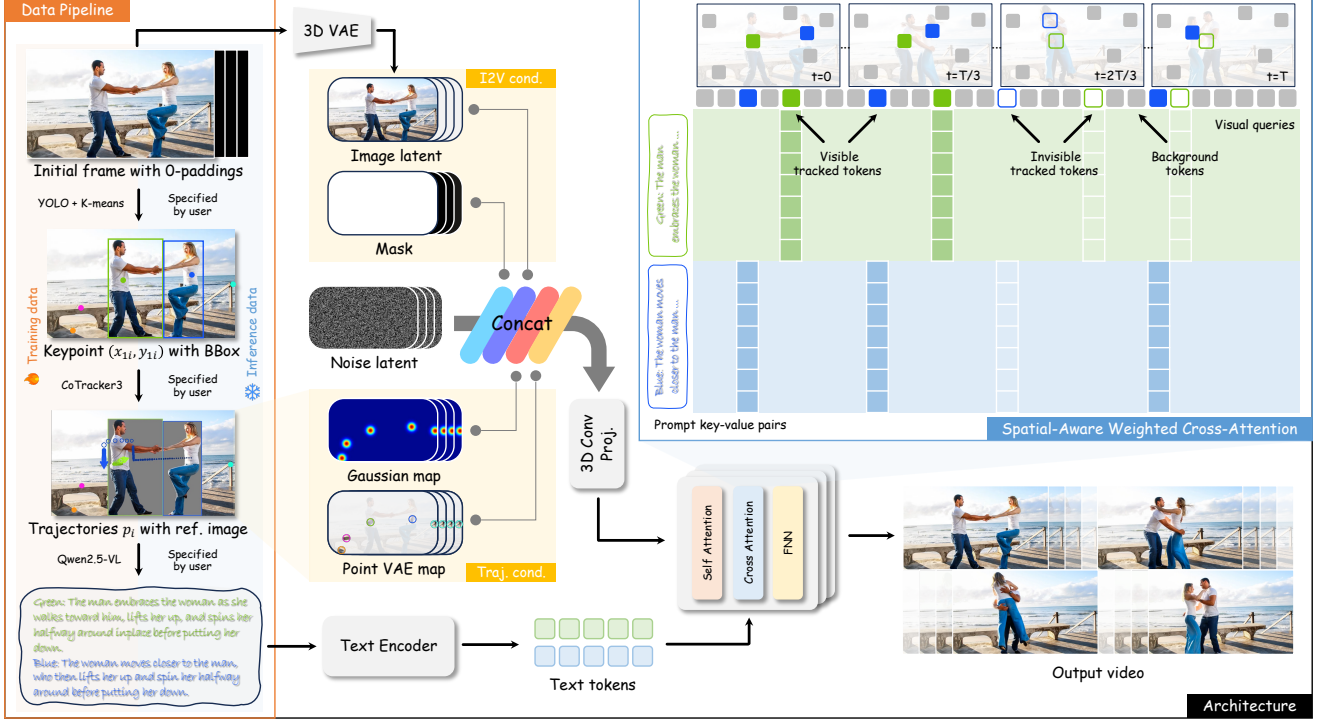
Data Pipeline

Initial frame with 0-paddings

YOLO + K-means

Specified by user

Training data

Inference data

Keypoint $(x_{1i}, y_{1i})$ with BBox

CoTracker3

Specified by user

Trajectories $p_i$ with ref. image

Qwen2.5-VL

Specified by user

Green: The man embraces the woman as she walks toward him, lifts her up, and spins her halfway around inplace before putting her down.

Blue: The woman moves closer to the man, who then lifts her up and spin her halfway around before putting her down.

3D VAE

I2V cond.

Image latent

Mask

Noise latent

Concat

Gaussian map

Point VAE map

Traj. cond.

3D Conv Proj.

Text Encoder

Text tokens

Self Attention

Cross Attention

FNN

Output video

t=0

t=T/3

t=2T/3

t=T

Visual queries

Green: The man embraces the woman ...

Visible tracked tokens

Invisible tracked tokens

Background tokens

Blue: The woman moves closer to the man ...

Prompt key-value pairs

Spatial-Aware Weighted Cross-Attention

Architecture